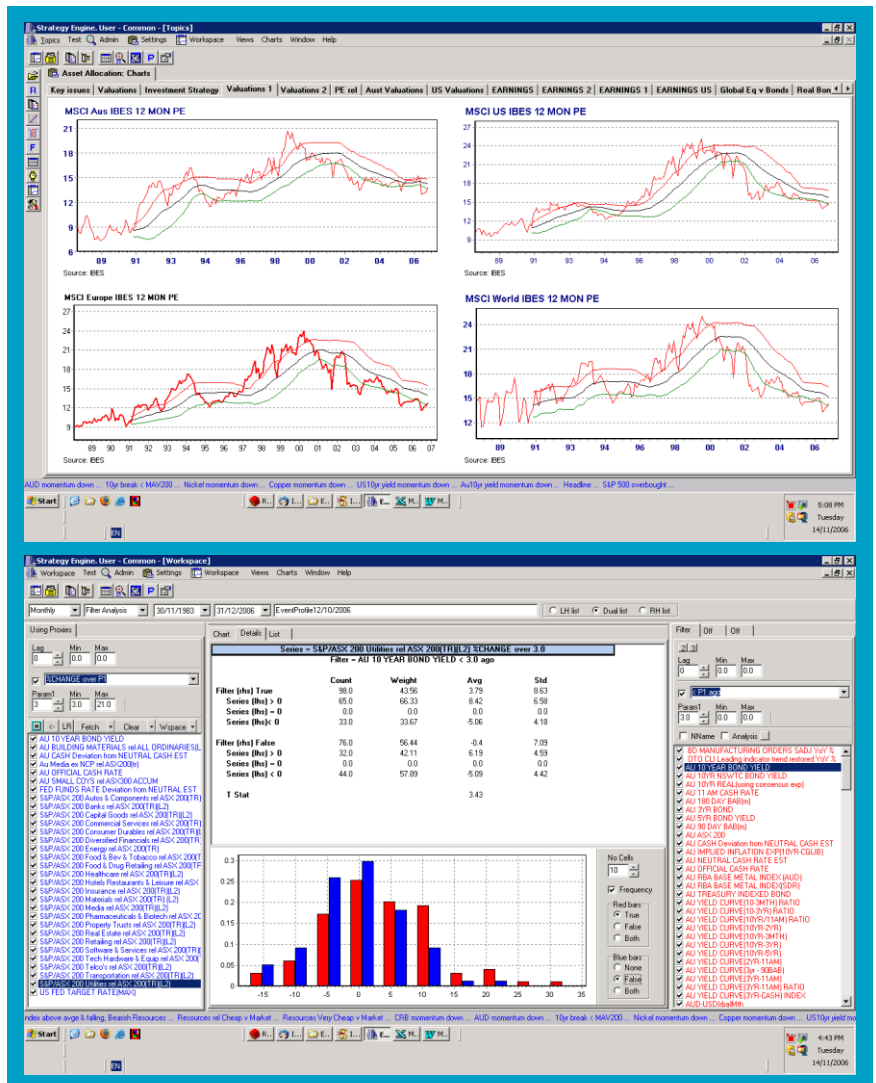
Strategy Engine. User - Common - [Topics]

Topics Test Admin Settings Workspace Views Charts Window Help

Asset Allocation: Charts

Key issues | Valuations | Investment Strategy | Valuations 1 | Valuations 2 | PE rel | Aust Valuations | US Valuations | EARNINGS | EARNINGS 2 | EARNINGS 1 | EARNINGS US | Global Eq v Bonds | Real Bon

MSCI Aus IBES 12 MON PE

21 18 15 12 9

89 91 94 96 98 00 02 04 06

Source: IBES

MSCI US IBES 12 MON PE

27 24 21 18 15 12 9

89 91 93 94 96 98 00 02 04 06

Source: IBES

MSCI Europe IBES 12 MON PE

27 24 21 18 15 12 9

89 90 91 92 93 94 95 96 97 98 99 00 01 02 03 04 05 06 07

Source: IBES

MSCI World IBES 12 MON PE

24 21 18 15 12

89 91 93 94 96 98 00 02 04 06

Source: IBES

AUD momentum down ... 10yr break < MAV200 ... Nickel momentum down ... Copper momentum down ... US10yr yield momentum down ... Au10yr yield momentum down ... Headline ... S&P 500 overbought ...

Start

5:08 PM Tuesday 14/11/2006

Strategy Engine. User - Common - [Workspace]

Workspace Test Admin Settings Workspace Views Charts Window Help

Monthly | Filter Analysis | 30/11/1983 | 31/12/2006 | EventProfile12/10/2006 | LH list | Dual list | RH list

Using Proxies

Lag 0 Min 0.0 Max 0.0

%CHANGE over P1

Param1 3 Min 3.0 Max 21.0

LR Fetch Clear Wspace

AU 10 YEAR BOND YIELD
AU BUILDING MATERIALS rel ALL ORDINARIES(L)
AU CASH Deviation from NEUTRAL CASH EST
Au Media ex NCP rel ASX200(tr)
AU OFFICIAL CASH RATE
AU SMALL COYS rel ASX300 ACCUM
FED FUNDS RATE Deviation from NEUTRAL EST
S&P/ASX 200 Autos & Components rel ASX 200(TR)(L2)
S&P/ASX 200 Banks rel ASX 200(TR)(L2)
S&P/ASX 200 Capital Goods rel ASX 200(TR)(L2)
S&P/ASX 200 Commercial Services rel ASX 200(TR)(L2)
S&P/ASX 200 Consumer Durables rel ASX 200(TR)(L2)
S&P/ASX 200 Diversified Financials rel ASX 200(TR)(L2)
S&P/ASX 200 Energy rel ASX 200(TR)(L2)
S&P/ASX 200 Food & Bev & Tobacco rel ASX 200(TR)
S&P/ASX 200 Food & Drug Retailing rel ASX 200(TR)
S&P/ASX 200 Healthcare rel ASX 200(TR)(L2)
S&P/ASX 200 Hotels Restaurants & Leisure rel ASX
S&P/ASX 200 Insurance rel ASX 200(TR)(L2)
S&P/ASX 200 Materials rel ASX 200(TR)(L2)
S&P/ASX 200 Media rel ASX 200(TR)(L2)
S&P/ASX 200 Pharmaceuticals & Biotech rel ASX 20
S&P/ASX 200 Property Trusts rel ASX 200(TR)(L2)
S&P/ASX 200 Real Estate rel ASX 200(TR)(L2)
S&P/ASX 200 Retailing rel ASX 200(TR)(L2)
S&P/ASX 200 Software & Services rel ASX 200(TR)
S&P/ASX 200 Tech Hardware & Equip rel ASX 200(
S&P/ASX 200 Telco's rel ASX 200(TR)(L2)
S&P/ASX 200 Transportation rel ASX 200(TR)(L2)
S&P/ASX 200 Utilities rel ASX 200(TR)(L2)
US FED TARGET RATE(MAX)

Chart | Details | List

Series = S&P/ASX 200 Utilities rel ASX 200(TR)(L2) %CHANGE over 3.0
Filter = AU 10 YEAR BOND YIELD < 3.0 ago

| | Count | Weight | Avg | Std |
|---|---|---|---|---|
| Filter (rhs) True | 98.0 | 43.56 | 3.79 | 8.63 |
| Series (lhs) > 0 | 65.0 | 66.33 | 8.42 | 6.58 |
| Series (lhs) = 0 | 0.0 | 0.0 | 0.0 | 0.0 |
| Series (lhs) < 0 | 33.0 | 33.67 | -5.06 | 4.18 |
| Filter (rhs) False | 76.0 | 56.44 | -0.4 | 7.09 |
| Series (lhs) > 0 | 32.0 | 42.11 | 6.19 | 4.59 |
| Series (lhs) = 0 | 0.0 | 0.0 | 0.0 | 0.0 |
| Series (lhs) < 0 | 44.0 | 57.89 | -5.09 | 4.42 |
| T Stat | | | | 3.43 |

0.3 0.25 0.2 0.15 0.1 0.05 0

-15 -10 -5 0 5 10 15 20 25 30 35

No Cells 10

Frequency

Red bars True False Both

Blue bars None False Both

Filter | Off | Off

Lag 0 Min 0.0 Max 0.0

< P1 ago

Param1 3.0 Min 0.0 Max 0.0

NName Analysis

BD MANUFACTURING ORDERS SADJ YoY %
OTO CLI Leading indicator trend restored YoY %
AU 10 YEAR BOND YIELD
AU 10YR NSWTC BOND YIELD
AU 10YR REAL(using consensus exp)
AU 11 AM CASH RATE
AU 180 DAY BAB(m)
AU 3YR BOND
AU 5YR BOND YIELD
AU 90 DAY BAB(m)
AU ASX 200
AU CASH Deviation from NEUTRAL CASH EST
AU IMPLIED INFLATION EXP(10YR-CGUB)
AU NEUTRAL CASH RATE EST
AU OFFICIAL CASH RATE
AU RBA BASE METAL INDEX(AUD)
AU RBA BASE METAL INDEX(SDR)
AU TREASURY INDEXED BOND
AU YIELD CURVE(10-3MTH) RATIO
AU YIELD CURVE(10-3YR) RATIO
AU YIELD CURVE(10YR/11AM) RATIO
AU YIELD CURVE(10YR-2YR)
AU YIELD CURVE(10YR-3MTH)
AU YIELD CURVE(10YR-3YR)
AU YIELD CURVE(10YR-5YR)
AU YIELD CURVE(2YR-11AM)
AU YIELD CURVE(3yr - 90BAB)
AU YIELD CURVE(3YR-11AM)
AU YIELD CURVE(3YR/11AM) RATIO
AU YIELD CURVE(3YR-CASH) INDEX
AUD-USDtribalMth

ndex above avge & falling, Bearish Resources ... Resources rel Cheap v Market ... Resources Very Cheap v Market ... CRB momentum down ... AUD momentum down ... 10yr break < MAV200 ... Nickel momentum down ... Copper momentum down ... US10yr yield mo

Start

4:43 PM Tuesday 14/11/2006